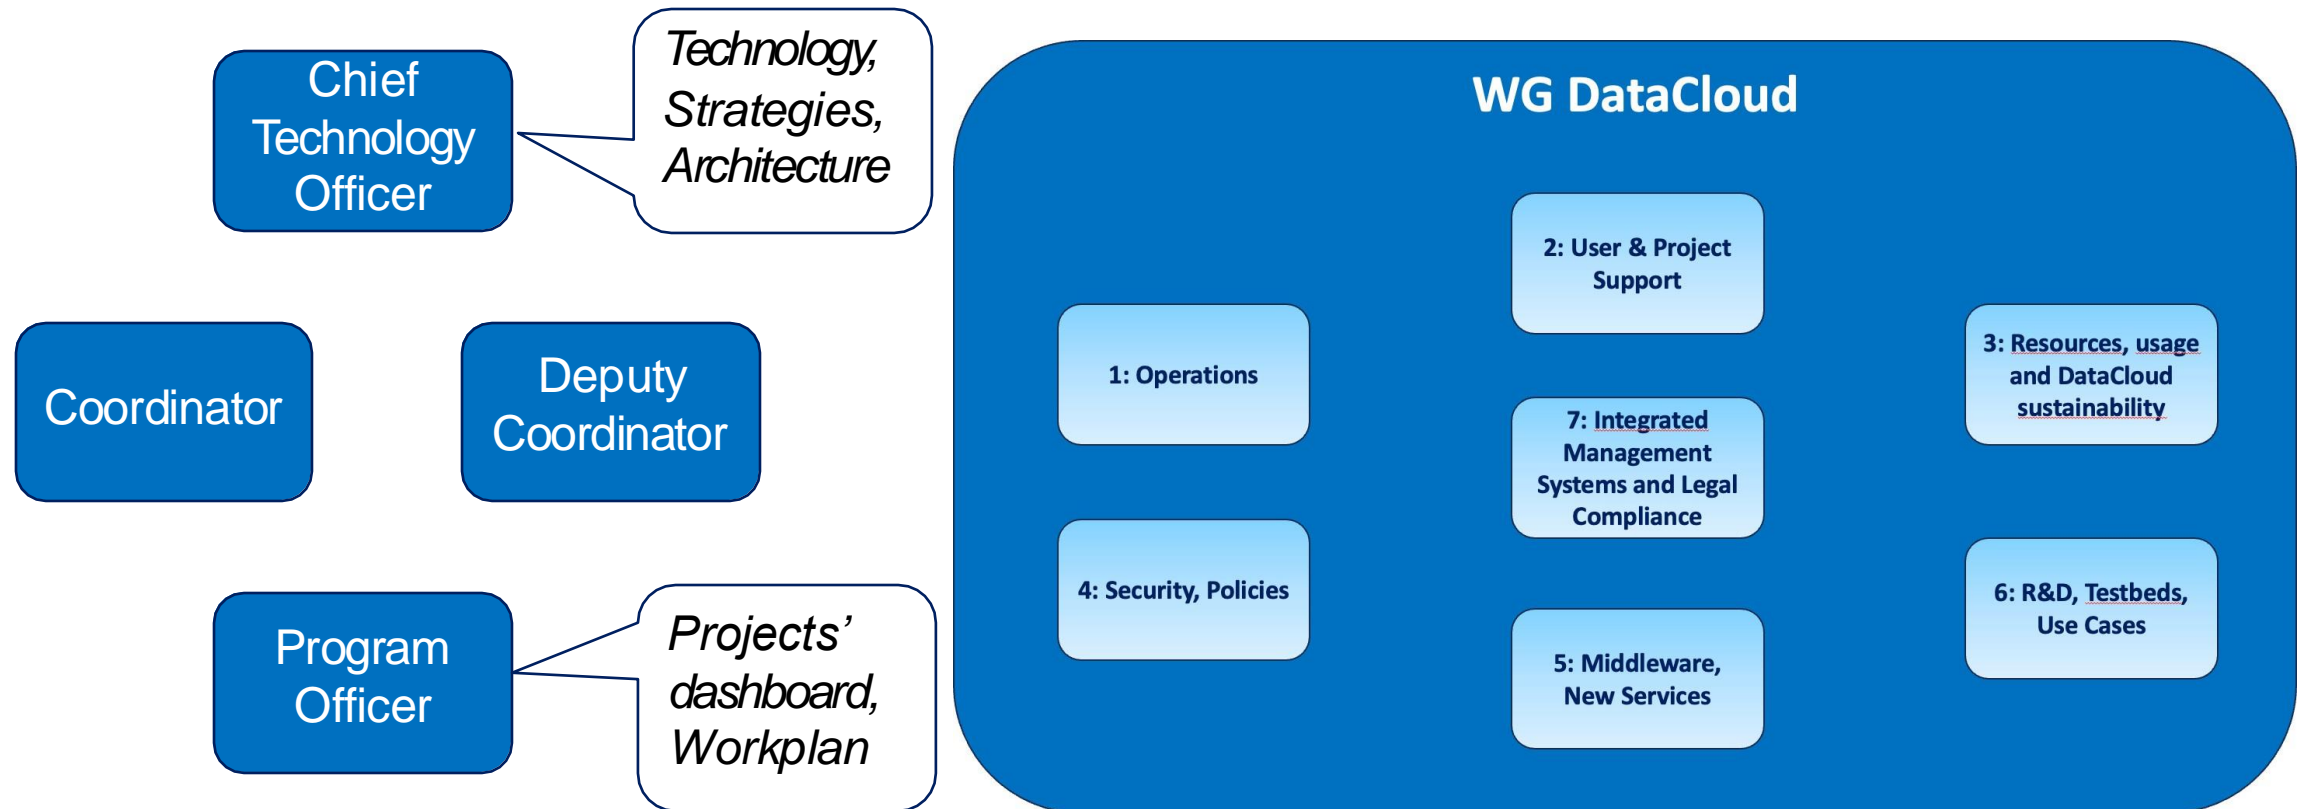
Chief Technology Officer

Technology, Strategies, Architecture

Coordinator

Deputy Coordinator

Program Officer

Projects' dashboard, Workplan

WG DataCloud

2: User & Project Support

1: Operations

3: Resources, usage and DataCloud sustainability

7: Integrated Management Systems and Legal Compliance

4: Security, Policies

6: R&D, Testbeds, Use Cases

5: Middleware, New Services